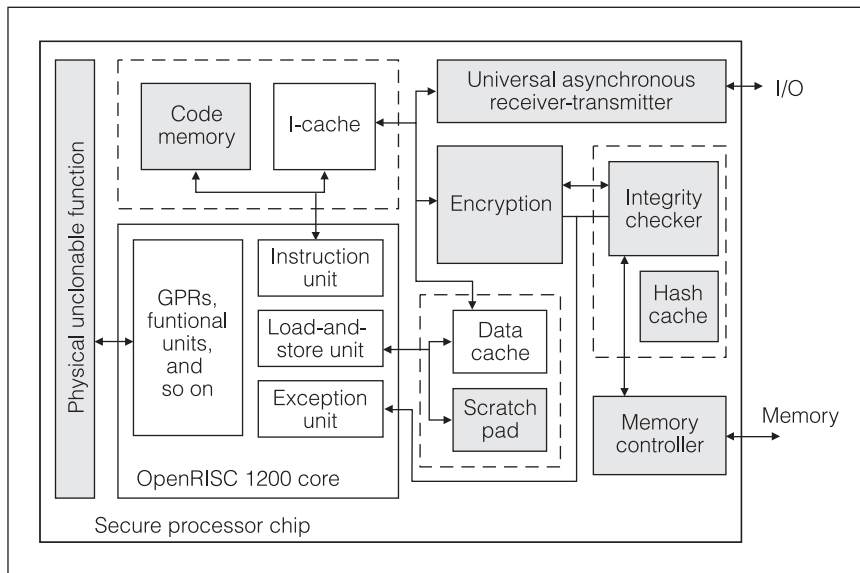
Physical unclonable function

Code memory

I-cache

Universal asynchronous receiver-transmitter

I/O

Encryption

Integrity checker

Hash cache

GPRs, funtional units, and so on

Instruction unit

Load-and-store unit

Exception unit

OpenRISC 1200 core

Data cache

Scratch pad

Memory controller

Memory

Secure processor chip